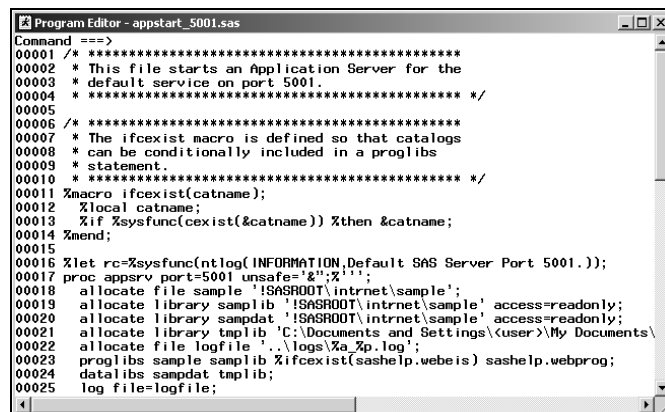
Program Editor - appstart_5001.sas

Command ===>
00001 /* *****************************************************
00002 * This file starts an Application Server for the
00003 * default service on port 5001.
00004 * ***************************************************** */
00005
00006 /* *****************************************************
00007 * The ifcexist macro is defined so that catalogs
00008 * can be conditionally included in a proglibs
00009 * statement.
00010 * ***************************************************** */
00011 %macro ifcexist(catname);
00012 %local catname;
00013 %if %sysfunc(cexist(&catname)) %then &catname;
00014 %mend;
00015
00016 %let rc=%sysfunc(ntlog(INFORMATION,Default SAS Server Port 5001.));
00017 proc appsrv port=5001 unsafe='&";%''';
00018 allocate file sample '!SASROOT\intrnet\sample';
00019 allocate library samplib '!SASROOT\intrnet\sample' access=readonly;
00020 allocate library sampdat '!SASROOT\intrnet\sample' access=readonly;
00021 allocate library tmplib 'C:\Documents and Settings\<user>\My Documents\
00022 allocate file logfile '..\logs\%a_%p.log';
00023 proglibs sample samplib %ifcexist(sashelp.webeis) sashelp.webprog;
00024 datalibs sampdat tmplib;
00025 log file=logfile;